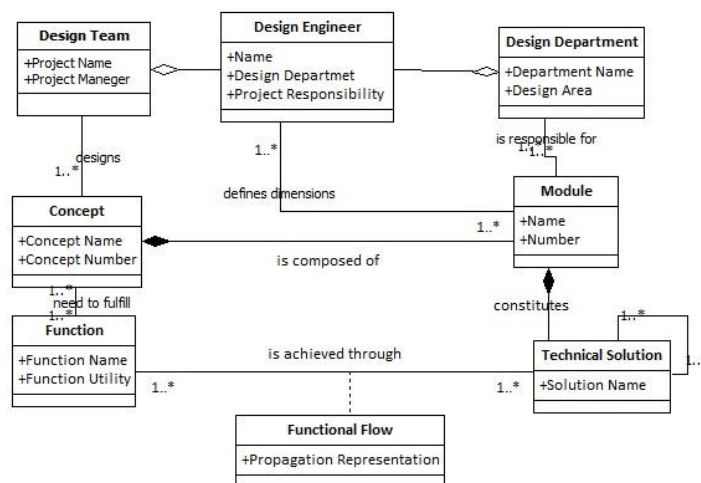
Design Team
+Project Name
+Project Maneger

Design Engineer
+Name
+Design Departmet
+Project Responsibility

Design Department
+Department Name
+Design Area

designs
1..*

1..*
defines dimensions

is responsible for
1..1..*

Module
+Name
+Number

Concept
+Concept Name
+Concept Number

1..*

is composed of

1..*
need to fulfill
1..*

constitutes

1..*

Function
+Function Name
+Function Utility

is achieved through

1..*

1..*

Technical Solution
+Solution Name

1..

Functional Flow
+Propagation Representation